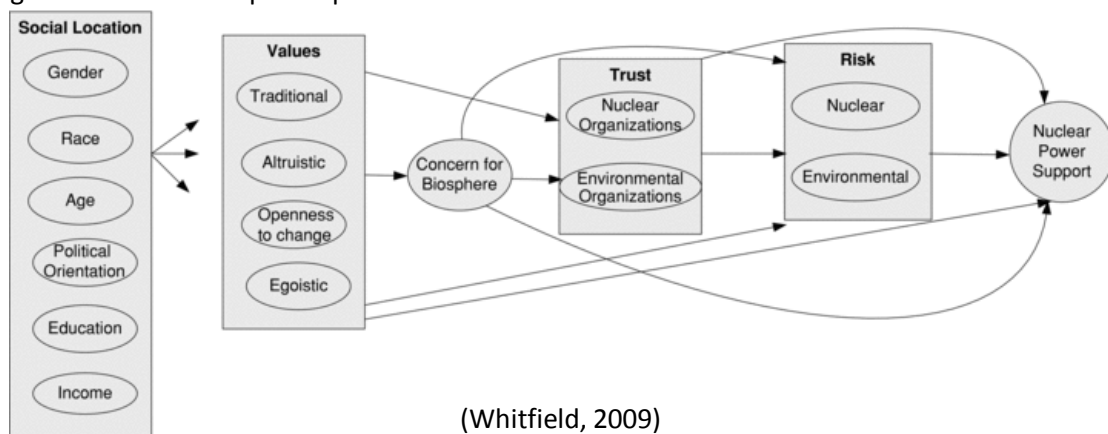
Social Location

Gender

Race

Age

Political Orientation

Education

Income

Values

Traditional

Altruistic

Openness to change

Egoistic

Concern for Biosphere

Trust

Nuclear Organizations

Environmental Organizations

Risk

Nuclear

Environmental

Nuclear Power Support

(Whitfield, 2009)